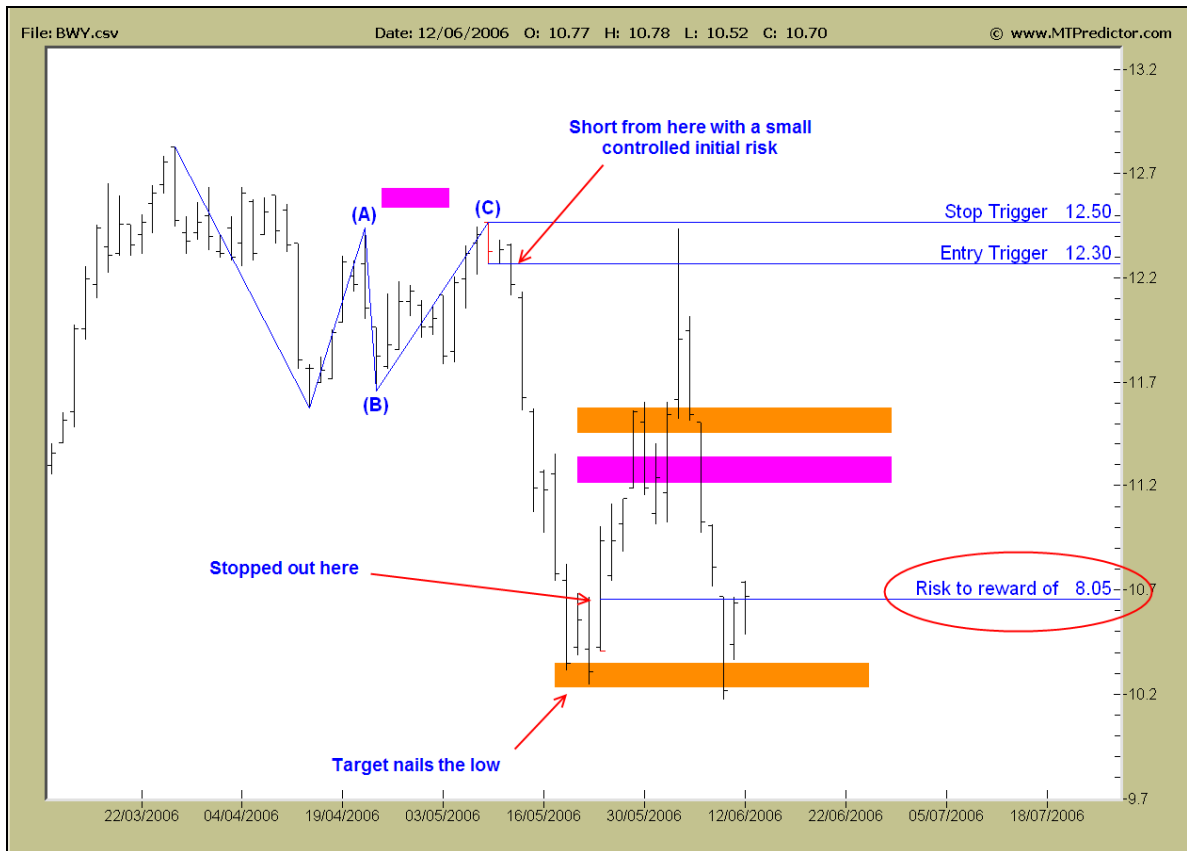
File: BWY.csv Date: 12/06/2006 O: 10.77 H: 10.78 L: 10.52 C: 10.70 © www.MTPredictor.com

Short from here with a small controlled initial risk

(A)

(C)

(B)

Stop Trigger 12.50

Entry Trigger 12.30

Stopped out here

Risk to reward of 8.05

Target nails the low

13.2
12.7
12.2
11.7
11.2
10.7
10.2
9.7

22/03/2006 04/04/2006 19/04/2006 03/05/2006 16/05/2006 30/05/2006 12/06/2006 22/06/2006 05/07/2006 18/07/2006